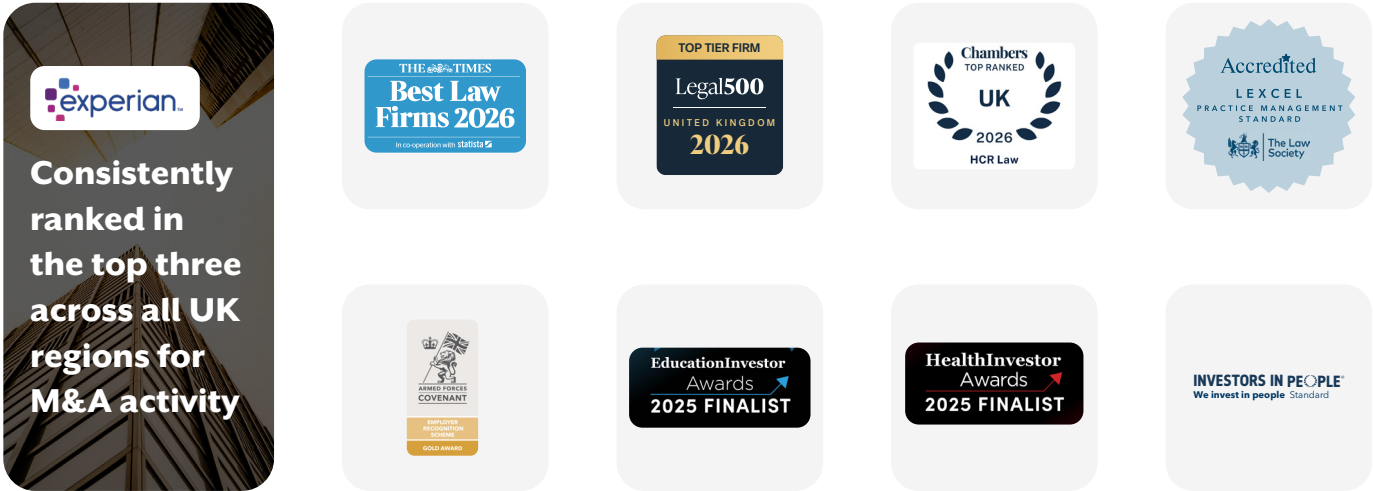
experian.

Consistently ranked in the top three across all UK regions for M&A activity

THE TIMES
Best Law Firms 2026
In co-operation with statista

TOP TIER FIRM
Legal500
UNITED KINGDOM
2026

Chambers
TOP RANKED
UK
2026
HCR Law

Accredited
LEXCEL
PRACTICE MANAGEMENT STANDARD
The Law Society

ARMED FORCES COVENANT
EMPLOYER RECOGNITION SCHEME
GOLD AWARD

EducationInvestor Awards
2025 FINALIST

HealthInvestor Awards
2025 FINALIST

INVESTORS IN PEOPLE
We invest in people Standard